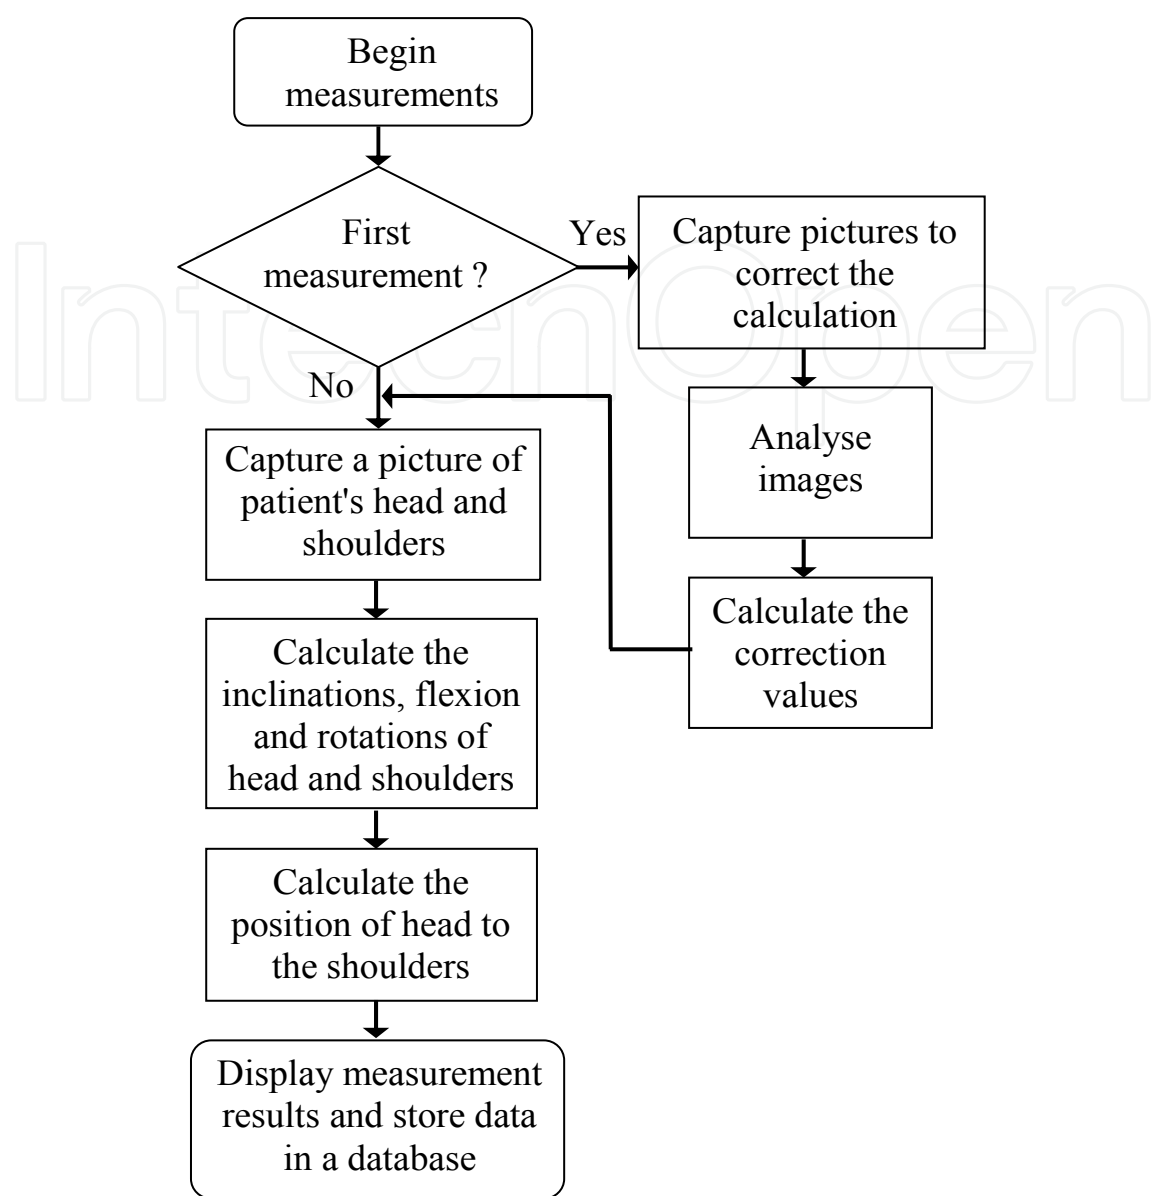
Begin measurements

First measurement ?

Yes

Capture pictures to correct the calculation

Analyse images

Calculate the correction values

No

Capture a picture of patient's head and shoulders

Calculate the inclinations, flexion and rotations of head and shoulders

Calculate the position of head to the shoulders

Display measurement results and store data in a database

IntechOpen